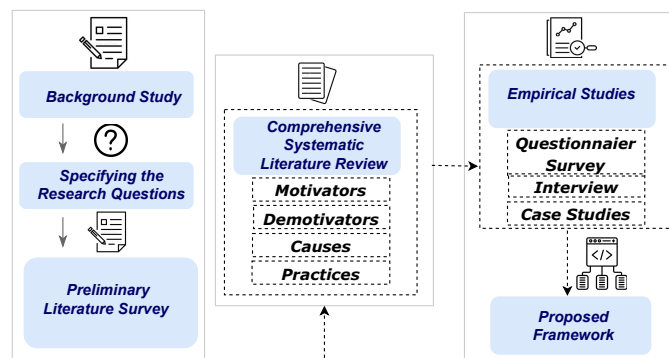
Background Study

Specifying the Research Questions

Preliminary Literature Survey

Comprehensive Systematic Literature Review

Motivators

Demotivators

Causes

Practices

Empirical Studies

Questionnaier Survey

Interview

Case Studies

Proposed Framework